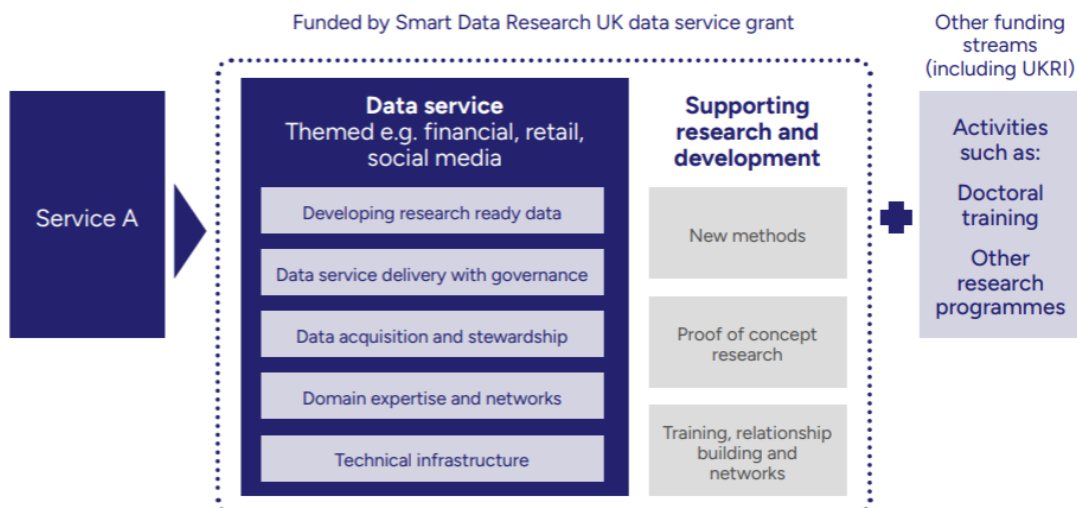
Funded by Smart Data Research UK data service grant

Other funding streams (including UKRI)

Service A

Data service
Themed e.g. financial, retail, social media

Developing research ready data

Data service delivery with governance

Data acquisition and stewardship

Domain expertise and networks

Technical infrastructure

Supporting research and development

New methods

Proof of concept research

Training, relationship building and networks

Activities such as:

Doctoral training

Other research programmes